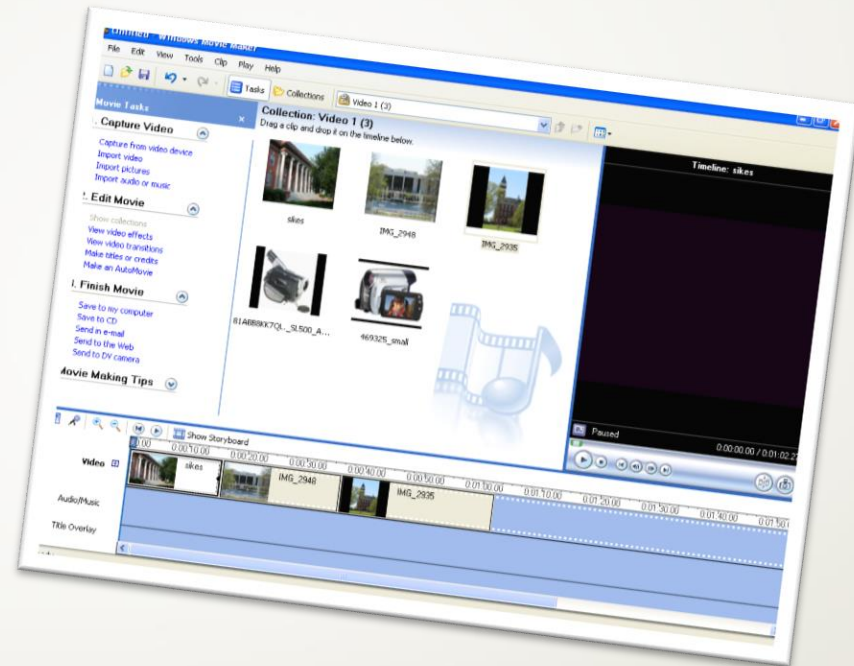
Untitled - Windows Movie Maker
File Edit View Tools Clip Play Help
Tasks Collections Video 1 (3)
Movie Tasks
1. Capture Video
Capture from video device
Import video
Import pictures
Import audio or music
2. Edit Movie
Show collections
View video effects
View video transitions
Make titles or credits
Make an AutoMovie
3. Finish Movie
Save to my computer
Save to CD
Send in e-mail
Send to the Web
Send to DV camera
Movie Making Tips
Collection: Video 1 (3)
Drag a clip and drop it on the timeline below.
sikes
IMG_2948
IMG_2935
81AB88KK7QL._SL500_A...
469325_small
Timeline: sikes
Paused
0:00:00.00 / 0:01:02.27
Show Storyboard
0:00 0:00:10.00 0:00:20.00 0:00:30.00 0:00:40.00 0:00:50.00 0:01:00.00 0:01:10.00 0:01:20.00 0:01:30.00 0:01:40.00 0:01:50
Video
sikes
IMG_2948
IMG_2935
Audio/Music
Title Overlay